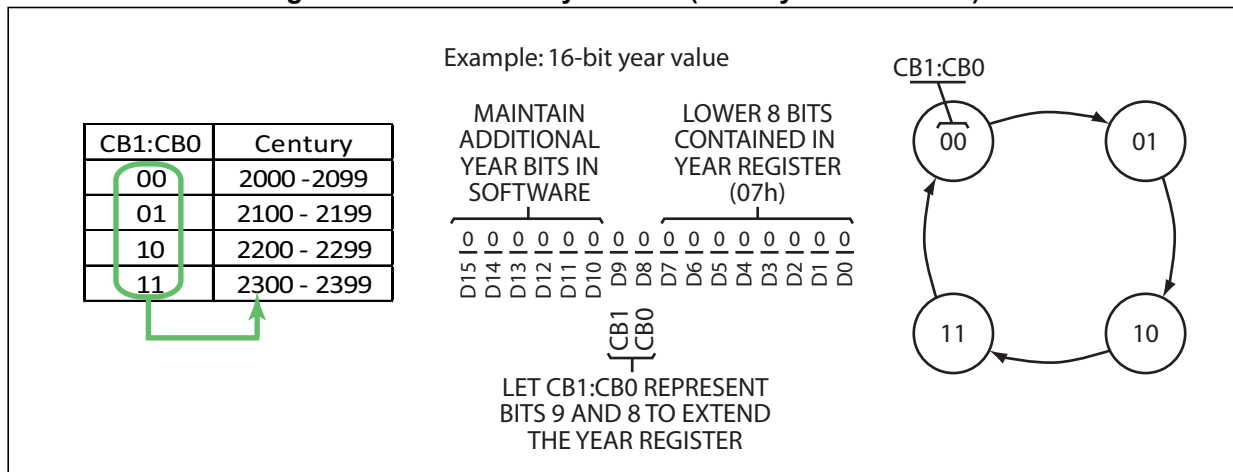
Example: 16-bit year value

| CB1:CB0 | Century |
|---|---|
| 00 | 2000 -2099 |
| 01 | 2100 - 2199 |
| 10 | 2200 - 2299 |
| 11 | 2300 - 2399 |

MAINTAIN ADDITIONAL YEAR BITS IN SOFTWARE

LOWER 8 BITS CONTAINED IN YEAR REGISTER (07h)

0 0 0 0 0 0 0 0 0 0 0 0 0 0 0 0

D15 D14 D13 D12 D11 D10 D9 D8 D7 D6 D5 D4 D3 D2 D1 D0

CB1 CB0

LET CB1:CB0 REPRESENT BITS 9 AND 8 TO EXTEND THE YEAR REGISTER

CB1:CB0

00

01

10

11